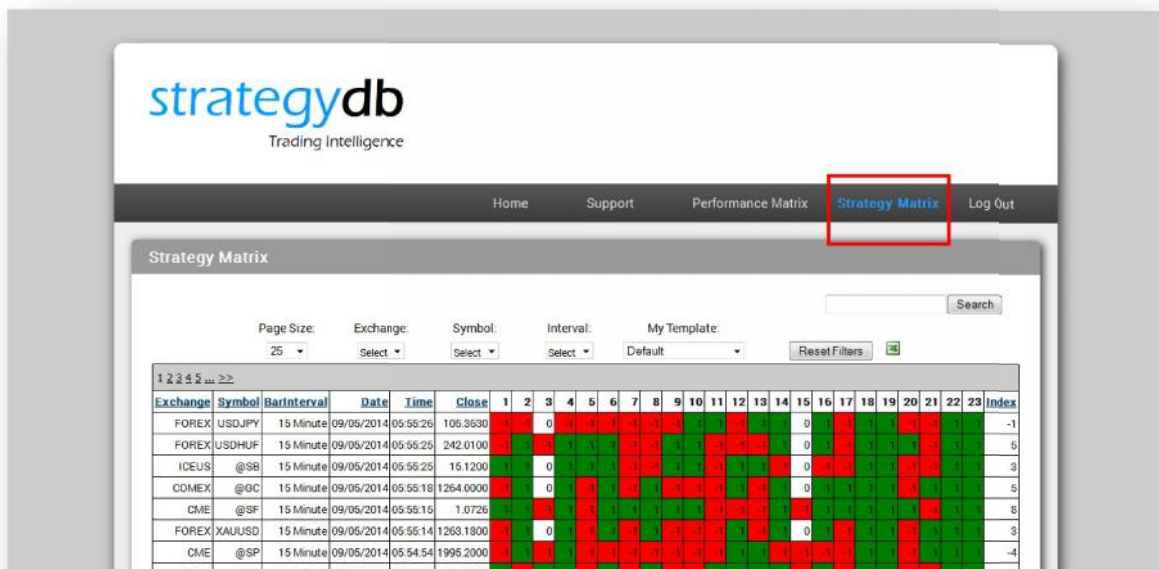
strategydb
Trading Intelligence

Home Support Performance Matrix Strategy Matrix Log Out

Strategy Matrix

Search

Page Size: 25
Exchange: Select
Symbol: Select
Interval: Select
My Template: Default
Reset Filters

1 2 3 4 5 ... >>

| Exchange | Symbol | BarInterval | Date | Time | Close | 1 | 2 | 3 | 4 | 5 | 6 | 7 | 8 | 9 | 10 | 11 | 12 | 13 | 14 | 15 | 16 | 17 | 18 | 19 | 20 | 21 | 22 | 23 | Index |
|---|---|---|---|---|---|---|---|---|---|---|---|---|---|---|---|---|---|---|---|---|---|---|---|---|---|---|---|---|---|
| FOREX | USDJPY | 15 Minute | 09/05/2014 | 05:55:26 | 105.3630 | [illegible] | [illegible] | 0 | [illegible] | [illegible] | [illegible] | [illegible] | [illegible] | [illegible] | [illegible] | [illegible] | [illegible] | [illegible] | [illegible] | 0 | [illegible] | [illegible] | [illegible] | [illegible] | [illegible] | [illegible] | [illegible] | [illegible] | -1 |
| FOREX | USDHUF | 15 Minute | 09/05/2014 | 05:55:25 | 242.0100 | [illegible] | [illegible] | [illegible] | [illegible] | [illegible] | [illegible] | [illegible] | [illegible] | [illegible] | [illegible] | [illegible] | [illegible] | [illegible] | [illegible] | 0 | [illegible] | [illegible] | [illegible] | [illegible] | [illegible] | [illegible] | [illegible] | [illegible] | 5 |
| ICEUS | @SB | 15 Minute | 09/05/2014 | 05:55:25 | 15.1200 | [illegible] | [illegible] | 0 | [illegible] | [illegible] | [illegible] | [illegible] | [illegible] | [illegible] | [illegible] | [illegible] | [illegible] | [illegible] | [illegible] | 0 | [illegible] | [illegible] | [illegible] | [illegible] | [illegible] | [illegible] | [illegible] | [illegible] | 3 |
| COMEX | @GC | 15 Minute | 09/05/2014 | 05:55:18 | 1264.0000 | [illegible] | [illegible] | 0 | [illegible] | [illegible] | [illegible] | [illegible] | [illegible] | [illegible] | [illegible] | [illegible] | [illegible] | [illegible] | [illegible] | 0 | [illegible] | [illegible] | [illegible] | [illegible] | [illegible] | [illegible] | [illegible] | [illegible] | 5 |
| CME | @SF | 15 Minute | 09/05/2014 | 05:55:15 | 1.0726 | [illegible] | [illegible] | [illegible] | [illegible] | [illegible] | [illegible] | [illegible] | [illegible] | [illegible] | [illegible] | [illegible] | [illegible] | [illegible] | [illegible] | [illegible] | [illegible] | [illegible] | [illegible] | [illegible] | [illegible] | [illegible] | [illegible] | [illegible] | 8 |
| FOREX | XAUUSD | 15 Minute | 09/05/2014 | 05:55:14 | 1263.1800 | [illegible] | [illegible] | 0 | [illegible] | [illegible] | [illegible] | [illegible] | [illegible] | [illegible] | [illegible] | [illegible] | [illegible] | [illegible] | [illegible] | 0 | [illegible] | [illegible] | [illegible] | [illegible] | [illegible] | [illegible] | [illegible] | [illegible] | 3 |
| CME | @SP | 15 Minute | 09/05/2014 | 05:54:54 | 1995.2000 | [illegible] | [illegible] | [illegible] | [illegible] | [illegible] | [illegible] | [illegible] | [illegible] | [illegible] | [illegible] | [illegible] | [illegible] | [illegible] | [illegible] | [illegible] | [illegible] | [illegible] | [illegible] | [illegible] | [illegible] | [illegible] | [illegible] | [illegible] | -4 |